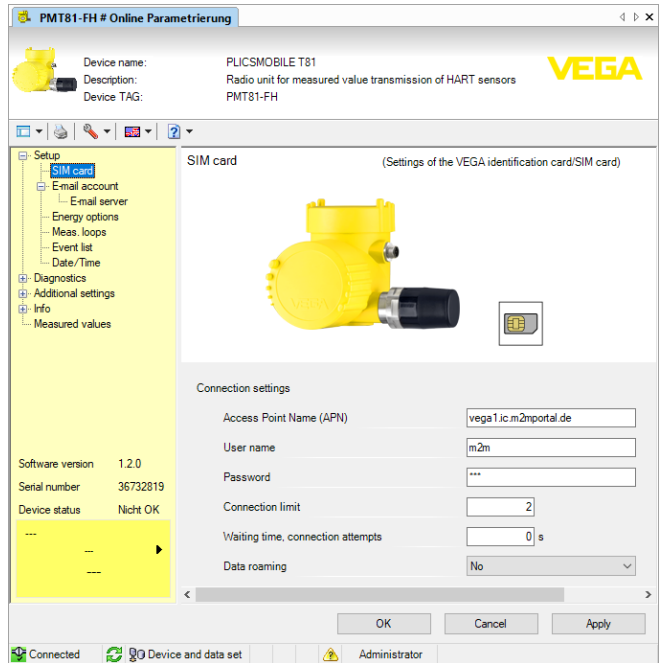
PMT81-FH # Online Parametrierung

Device name: PLICSMOBILE T81
Description: Radio unit for measured value transmission of HART sensors
Device TAG: PMT81-FH

VEGA

Setup
SIM card
E-mail account
E-mail server
Energy options
Meas. loops
Event list
Date/Time
Diagnostics
Additional settings
Info
Measured values

Software version 1.2.0
Serial number 36732819
Device status Nicht OK

---
---
---

SIM card (Settings of the VEGA identification card/SIM card)

Connection settings

| | |
|---|---|
| Access Point Name (APN) | vega1.ic.m2mportal.de |
| User name | m2m |
| Password | *** |
| Connection limit | 2 |
| Waiting time, connection attempts | 0 s |
| Data roaming | No |

OK Cancel Apply

Connected Device and data set Administrator